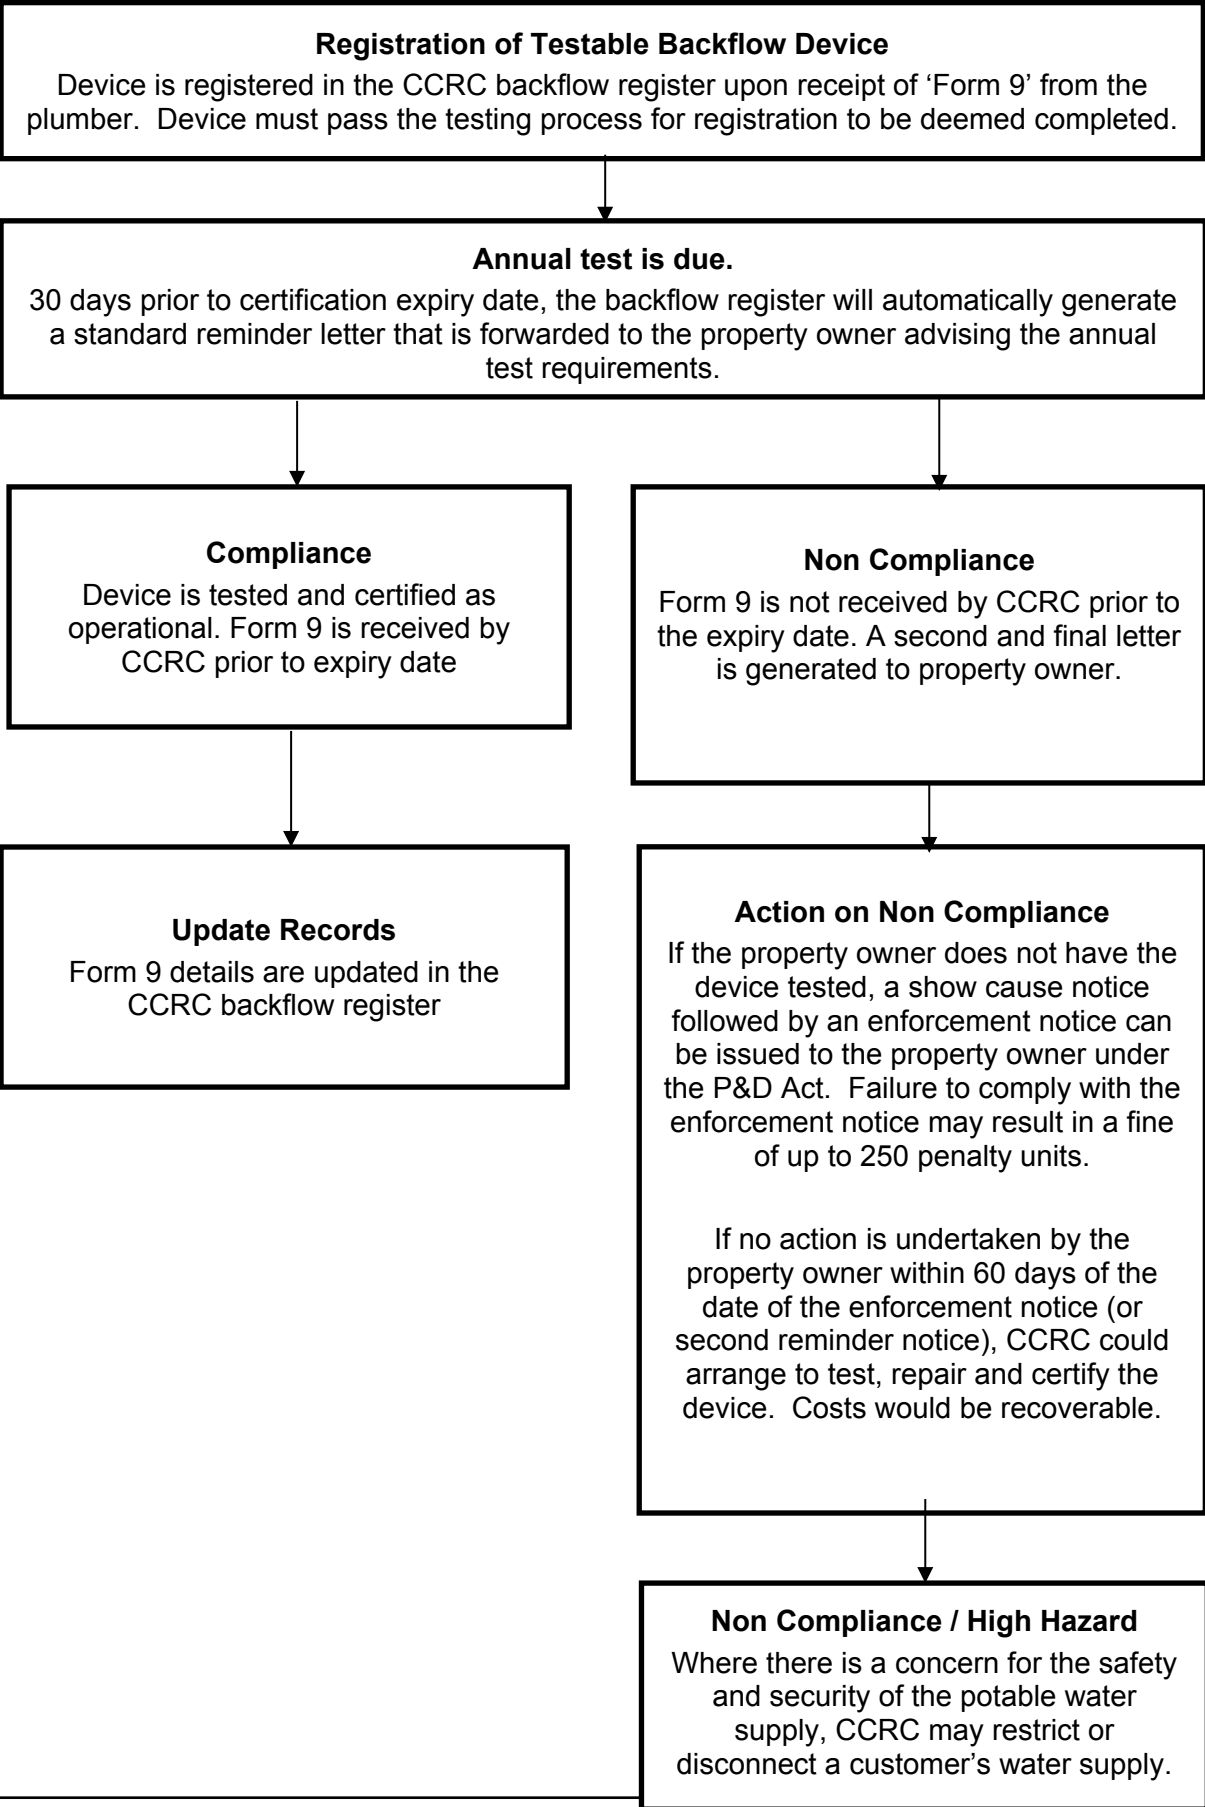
**Registration of Testable Backflow Device**

Device is registered in the CCRC backflow register upon receipt of 'Form 9' from the plumber. Device must pass the testing process for registration to be deemed completed.

**Annual test is due.**

30 days prior to certification expiry date, the backflow register will automatically generate a standard reminder letter that is forwarded to the property owner advising the annual test requirements.

**Compliance**

Device is tested and certified as operational. Form 9 is received by CCRC prior to expiry date

**Update Records**

Form 9 details are updated in the CCRC backflow register

**Non Compliance**

Form 9 is not received by CCRC prior to the expiry date. A second and final letter is generated to property owner.

**Action on Non Compliance**

If the property owner does not have the device tested, a show cause notice followed by an enforcement notice can be issued to the property owner under the P&D Act. Failure to comply with the enforcement notice may result in a fine of up to 250 penalty units.

If no action is undertaken by the property owner within 60 days of the date of the enforcement notice (or second reminder notice), CCRC could arrange to test, repair and certify the device. Costs would be recoverable.

**Non Compliance / High Hazard**

Where there is a concern for the safety and security of the potable water supply, CCRC may restrict or disconnect a customer's water supply.